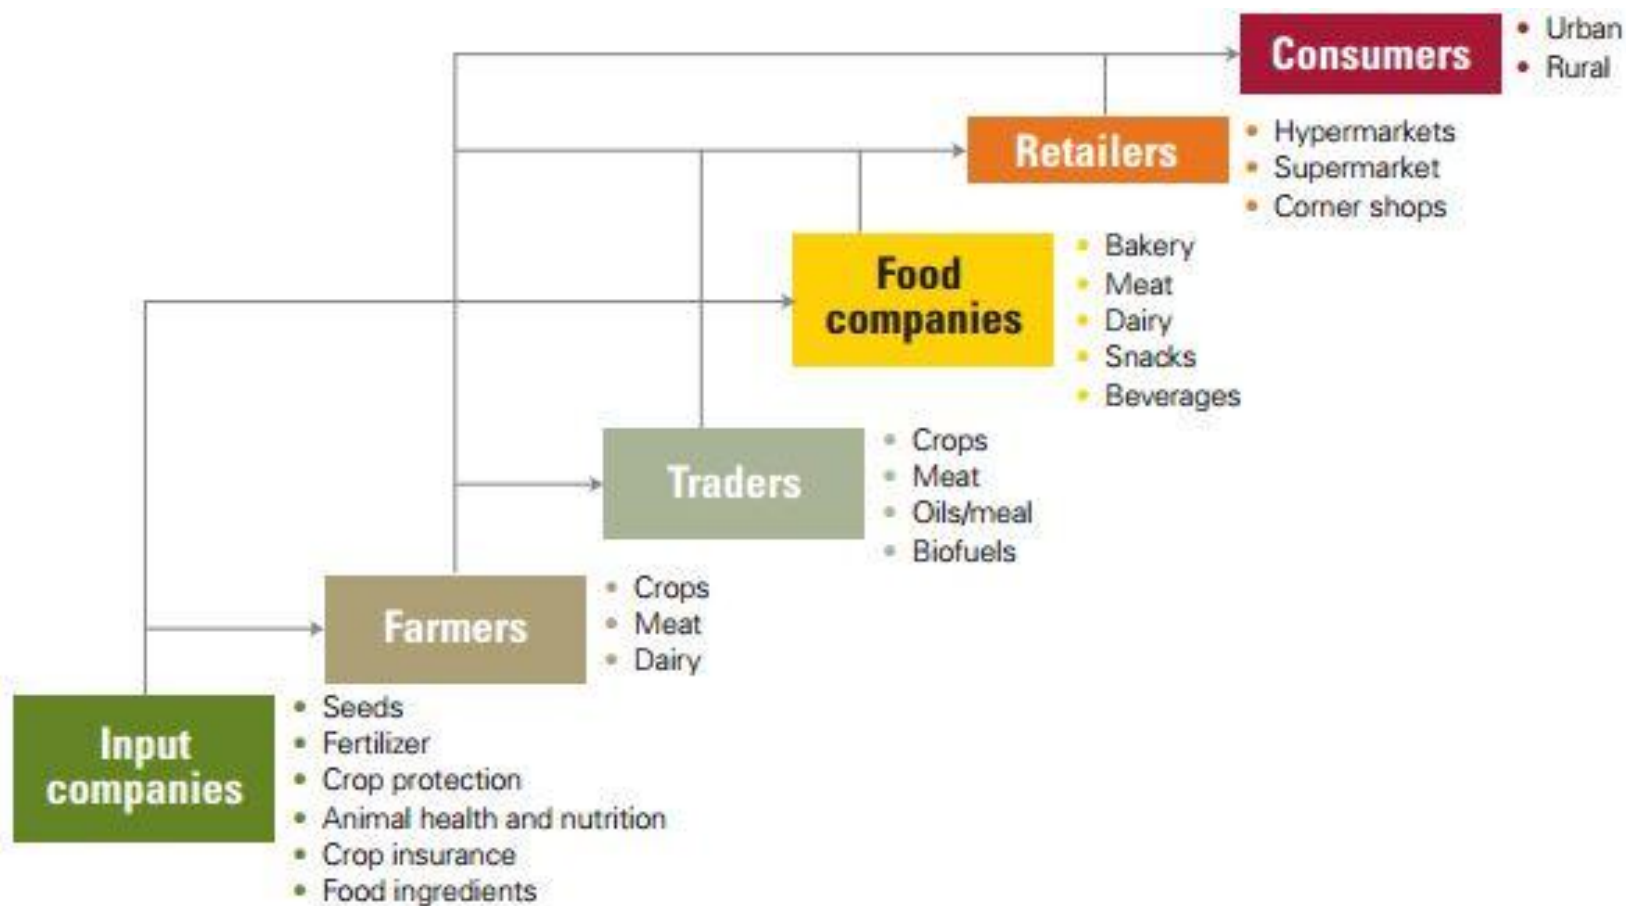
Consumers
• Urban
• Rural

Retailers
• Hypermarkets
• Supermarket
• Corner shops

Food companies
• Bakery
• Meat
• Dairy
• Snacks
• Beverages

Traders
• Crops
• Meat
• Oils/meal
• Biofuels

Farmers
• Crops
• Meat
• Dairy

Input companies
• Seeds
• Fertilizer
• Crop protection
• Animal health and nutrition
• Crop insurance
• Food ingredients